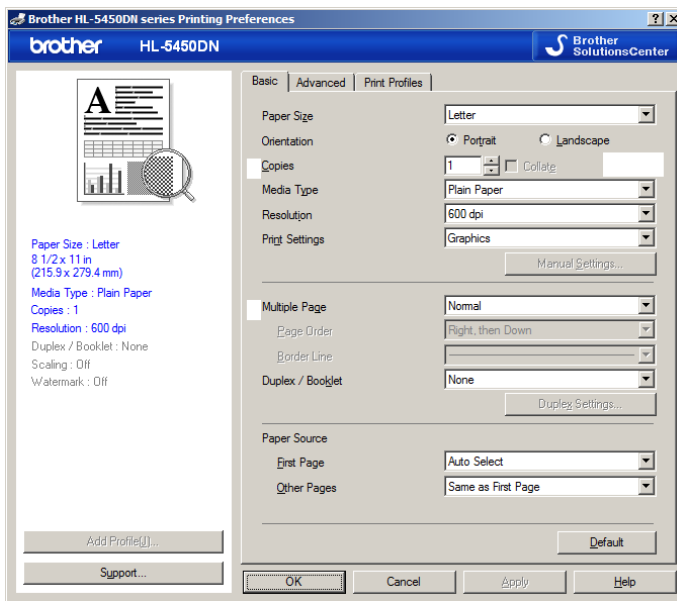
Brother HL-5450DN series Printing Preferences

? X

brother HL-5450DN

Brother SolutionsCenter

Paper Size : Letter
8 1/2 x 11 in
(215.9 x 279.4 mm)
Media Type : Plain Paper
Copies : 1
Resolution : 600 dpi
Duplex / Booklet : None
Scaling : Off
Watermark : Off

Add Profile(J)...

Support...

Basic | Advanced | Print Profiles

Paper Size: Letter
Orientation: Portrait | Landscape
Copies: 1 | Collate
Media Type: Plain Paper
Resolution: 600 dpi
Print Settings: Graphics
Manual Settings...
Multiple Page: Normal
Page Order: Right, then Down
Border Line:
Duplex / Booklet: None
Duplex Settings...
Paper Source
First Page: Auto Select
Other Pages: Same as First Page

Default

OK | Cancel | Apply | Help